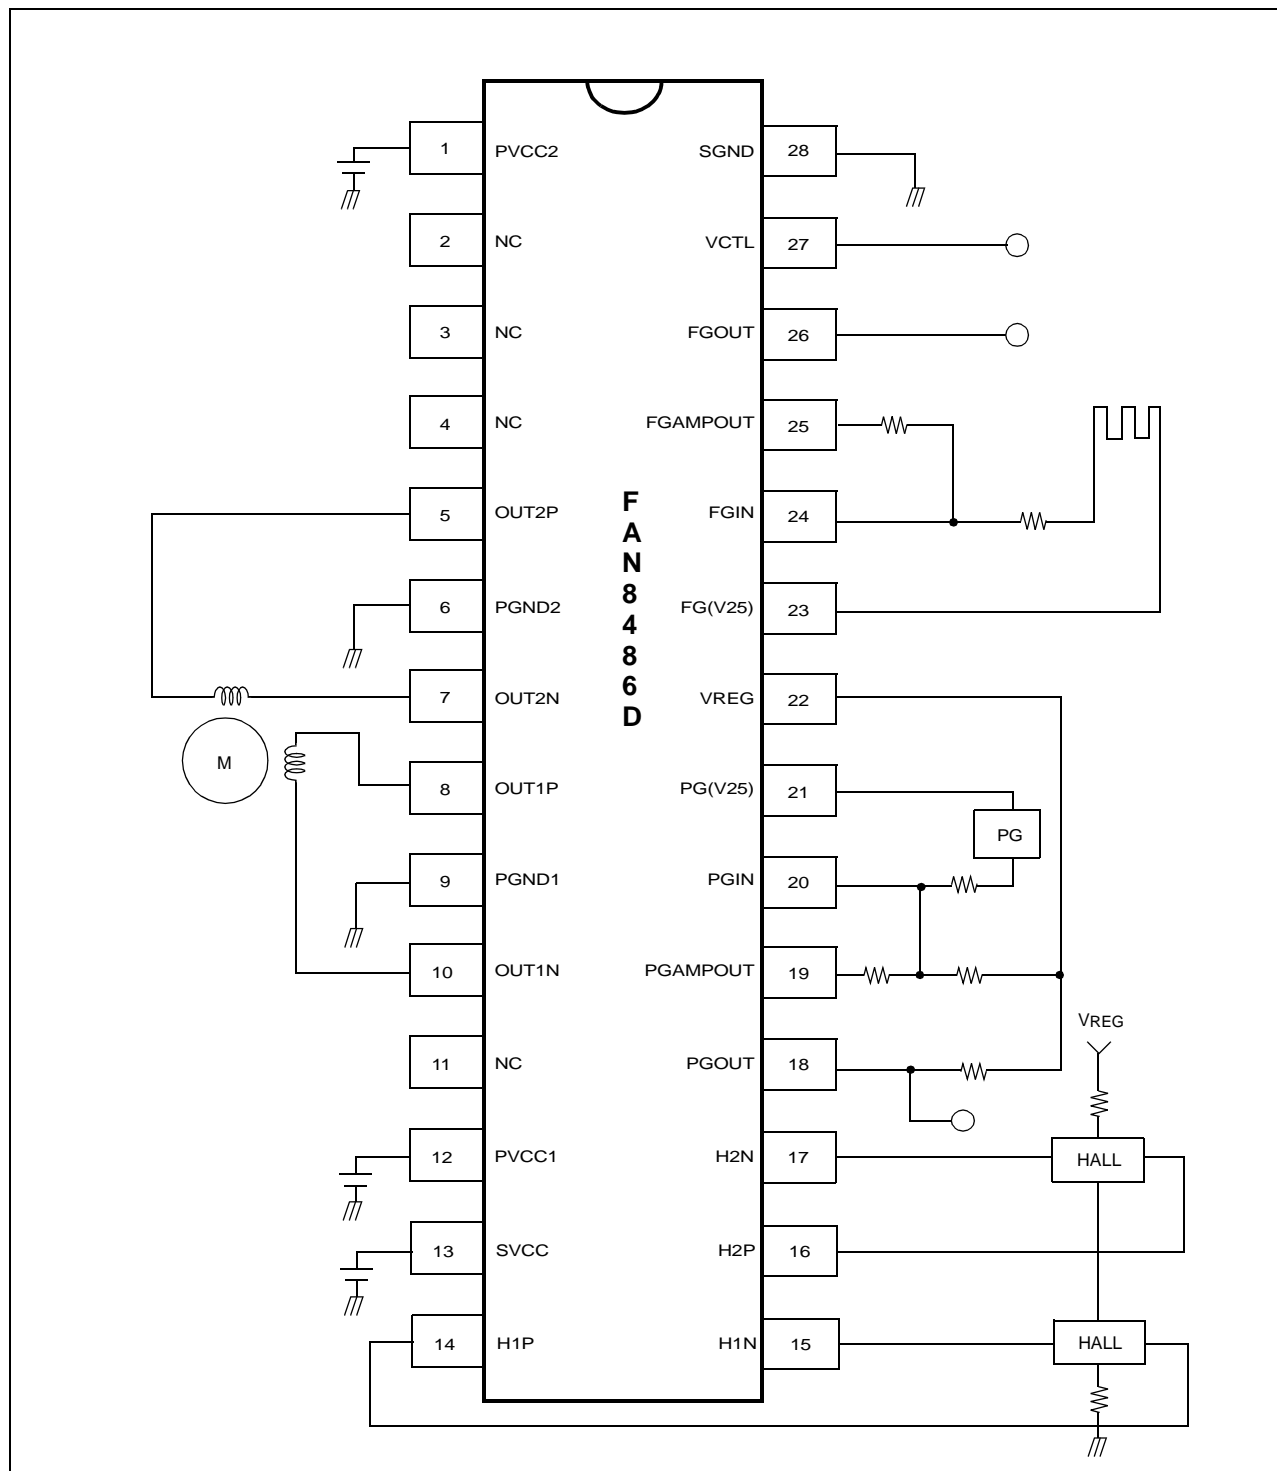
1 PVCC2
2 NC
3 NC
4 NC
5 OUT2P
6 PGND2
7 OUT2N
M
8 OUT1P
9 PGND1
10 OUT1N
11 NC
12 PVCC1
13 SVCC
14 H1P

F
A
N
8
4
8
6
D

SGND 28
VCTL 27
FGOUT 26
FGAMPOUT 25
FGIN 24
FG(V25) 23
VREG 22
PG(V25) 21
PG
PGIN 20
PGAMPOUT 19
VREG
PGOUT 18
H2N 17
HALL
H2P 16
H1N 15
HALL